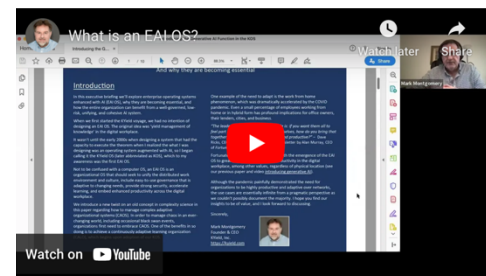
What is an EAI OS?

Watch later

Share

Mark Montgomery

Introducing the K...

Generative AI Function in the KOS

And why they are becoming essential

Introduction

In this executive briefing we'll explore enterprise operating systems enhanced with AI (EAI OS), why they are becoming essential, and how the entire organization can benefit from a well-governed, low-risk, unifying, and cohesive AI system.

When we first started the KYield stage, we had no intention of designing an EAI OS. The original idea was 'yield management of knowledge' in the digital workplace.

It wasn't until the early 2000s when designing a system that had the capacity to execute the theorem when I realized that what I was designing was an operating system augmented with AI, so I began calling it the KYield OS (later abbreviated as KOS), which to my awareness was the first EAI OS.

Not to be confused with a computer OS, an EAI OS is an organizational OS that should and to unify the distributed work environment and culture. Include easy-to-use governance that is adaptive to changing needs, provide strong security, accelerate learning, and embed enhanced productivity across the digital workplace.

We introduce a new twist on an old concept in complexity science in the paper regarding how to manage complex adaptive organizational systems (CAOS). In order to manage chaos in an ever-changing world, including occasional black swan events, organizations first need to embrace CAOS. One of the benefits in so doing is to achieve a continuously adaptive learning organization.

The example of the need to adapt is the work from home phenomenon, which was dramatically accelerated by the COVID pandemic. Even a small percentage of employees working from home or in hybrid form has profound implications for office owners, their lenders, cities, and business.

Fortunately

Although the pandemic painfully demonstrated the need for organizations to be highly productive and adaptive over networks, the use cases are essentially infinite from a pragmatic perspective as we couldn't possibly document the majority. I hope you find our insights to be of value, and I look forward to discussing.

Sincerely,

Mark Montgomery
Founder & CEO
KYield, Inc.

Watch on YouTube